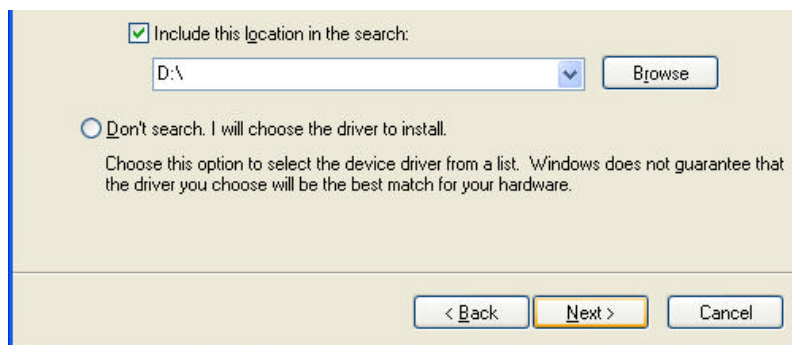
Include this location in the search:

D:\

Browse

Don't search. I will choose the driver to install.

Choose this option to select the device driver from a list. Windows does not guarantee that the driver you choose will be the best match for your hardware.

< Back

Next >

Cancel